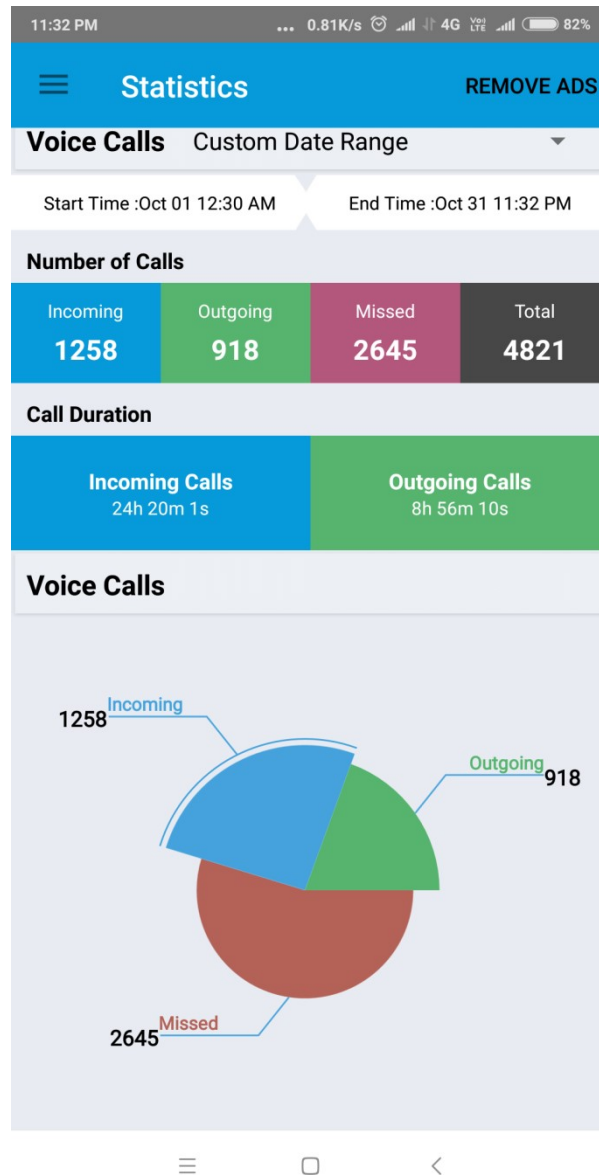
11:32 PM ... 0.81K/s 4G Vo) LTE 82%

Statistics

REMOVE ADS

Voice Calls Custom Date Range

Start Time :Oct 01 12:30 AM

End Time :Oct 31 11:32 PM

Number of Calls

| Incoming | Outgoing | Missed | Total |
|---|---|---|---|
| 1258 | 918 | 2645 | 4821 |

Call Duration

| Incoming Calls | Outgoing Calls |
|---|---|
| 24h 20m 1s | 8h 56m 10s |

Voice Calls

1258 Incoming

Outgoing 918

2645 Missed